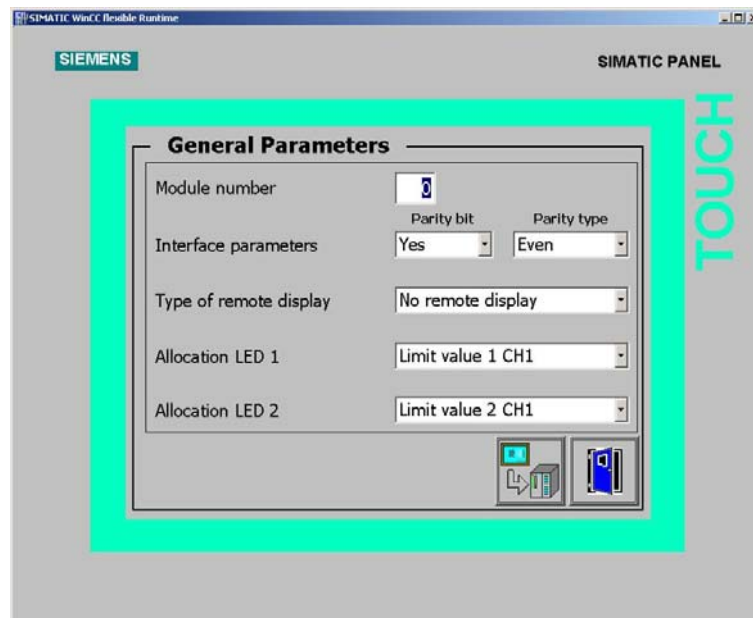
SIMATIC WinCC flexible Runtime

SIEMENS

SIMATIC PANEL

TOUCH

General Parameters

Module number 0

Parity bit Parity type

Interface parameters Yes Even

Type of remote display No remote display

Allocation LED 1 Limit value 1 CH1

Allocation LED 2 Limit value 2 CH1